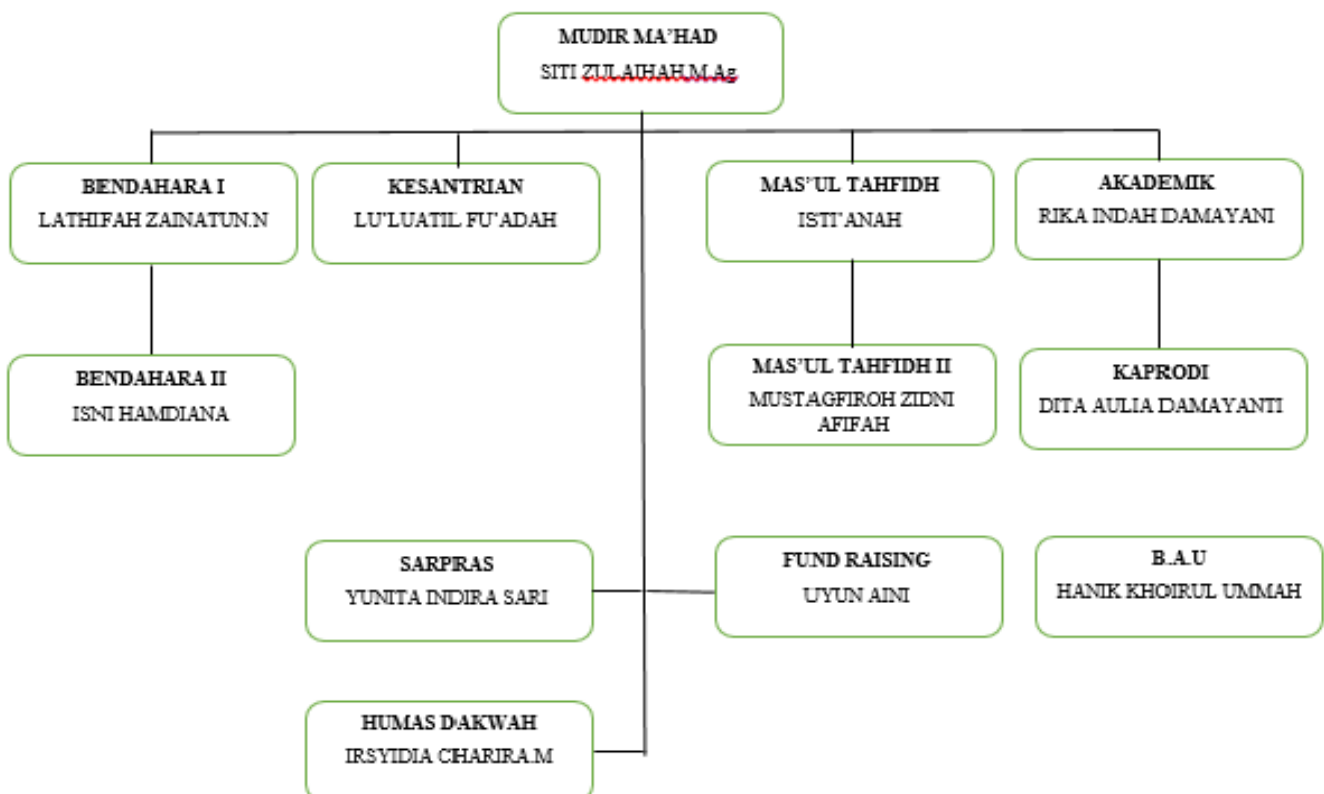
MUDIR MA'HAD
SITI ZULAIHAH.M.Ag

BENDAHARA I
LATHIFAH ZAINATUN.N

KESANTRIAN
LU'LUATIL FU'ADAH

MAS'UL TAHFIDH
ISTI'ANAH

AKADEMIK
RIKA INDAH DAMAYANI

BENDAHARA II
ISNI HAMDIANA

MAS'UL TAHFIDH II
MUSTAGFIROH ZIDNI AFIFAH

KAPRODI
DITA AULIA DAMAYANTI

SARPRAS
YUNITA INDIRA SARI

FUND RAISING
UYUN AINI

B.A.U
HANIK KHOIRUL UMMAH

HUMAS DAKWAH
IRSYIDIA CIHARIRA.M